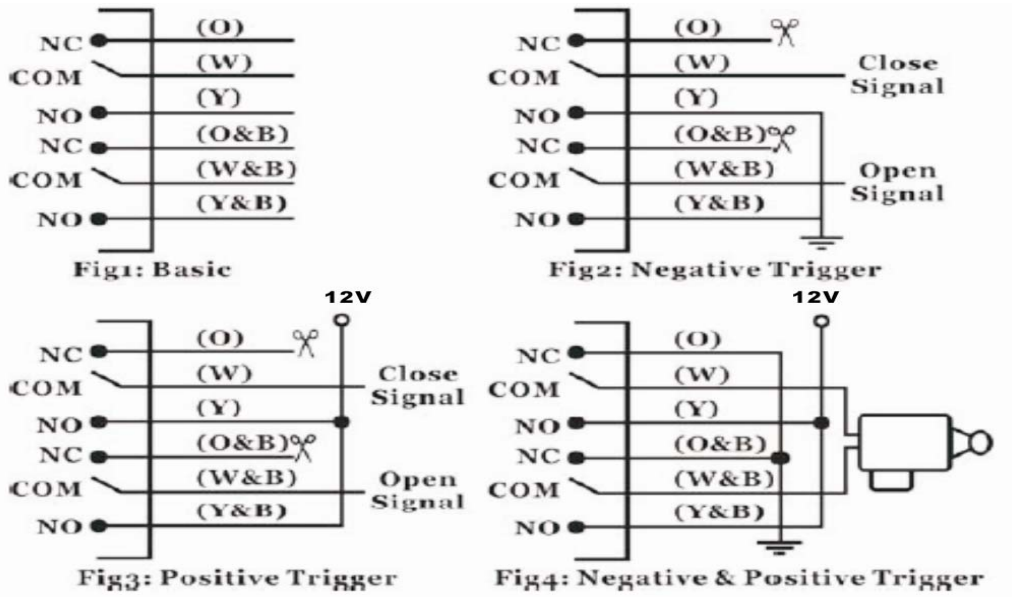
NC (O)
COM (W)
NO (Y)
NC (O&B)
COM (W&B)
NO (Y&B)
Fig1: Basic

NC (O)
COM (W)
NO (Y)
NC (O&B)
COM (W&B)
NO (Y&B)
Close Signal
Open Signal
Fig2: Negative Trigger

12V
NC (O)
COM (W)
NO (Y)
NC (O&B)
COM (W&B)
NO (Y&B)
Close Signal
Open Signal
Fig3: Positive Trigger

12V
NC (O)
COM (W)
NO (Y)
NC (O&B)
COM (W&B)
NO (Y&B)
Fig4: Negative & Positive Trigger